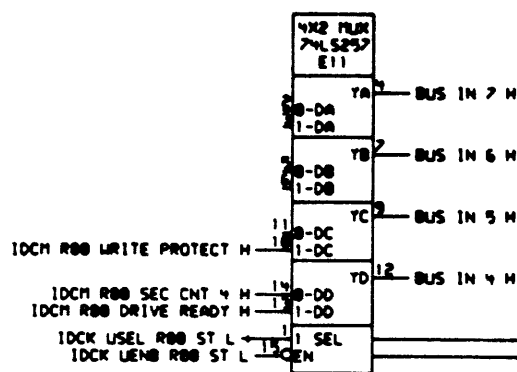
4X2 MUX
74LS257
E11

YA 4 BUS IN 7 H
0-DA
1-DA

YB 7 BUS IN 6 H
0-DB
1-DB

YC 9 BUS IN 5 H
11 0-DC
10 1-DC
IDCM R00 WRITE PROTECT H

YD 12 BUS IN 4 H
14 0-DD
13 1-DD
IDCM R00 SEC CNT 4 H
IDCM R00 DRIVE READY H

1 1 SEL
15 EN
IDCK USEL R00 ST L
IDCK UEN0 R00 ST L